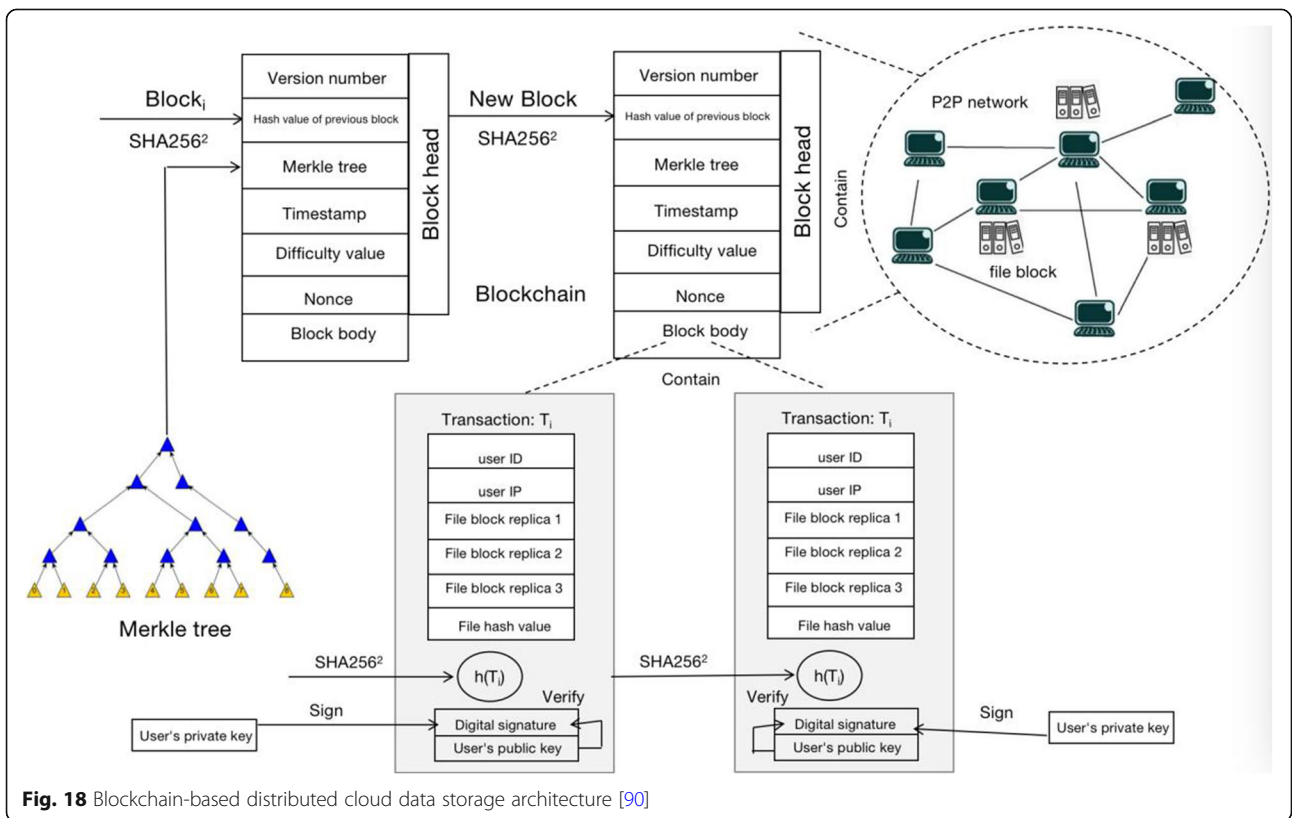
$Block_i$

$SHA256^2$

Version number

Hash value of previous block

Merkle tree

Timestamp

Difficulty value

Nonce

Block body

Block head

New Block

$SHA256^2$

Blockchain

Version number

Hash value of previous block

Merkle tree

Timestamp

Difficulty value

Nonce

Block body

Block head

Contain

P2P network

file block

Contain

Merkle tree

Transaction: $T_i$

user ID

user IP

File block replica 1

File block replica 2

File block replica 3

File hash value

$SHA256^2$

$h(T_i)$

Verify

Sign

User's private key

Digital signature

User's public key

$SHA256^2$

Transaction: $T_i$

user ID

user IP

File block replica 1

File block replica 2

File block replica 3

File hash value

$h(T_i)$

Verify

Digital signature

User's public key

Sign

User's private key

**Fig. 18** Blockchain-based distributed cloud data storage architecture [90]